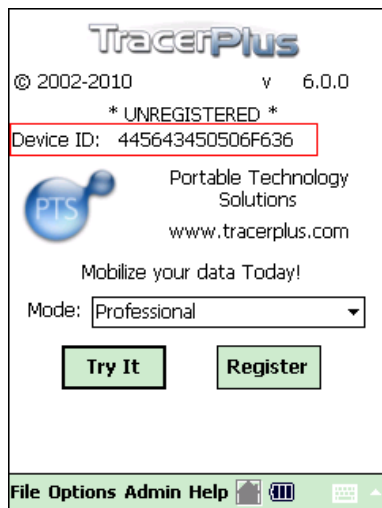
TracerPlus

© 2002-2010 v 6.0.0

* UNREGISTERED *

Device ID: 445643450506F636

PTS

Portable Technology Solutions

www.tracerplus.com

Mobilize your data Today!

Mode: Professional

Try It

Register

File Options Admin Help